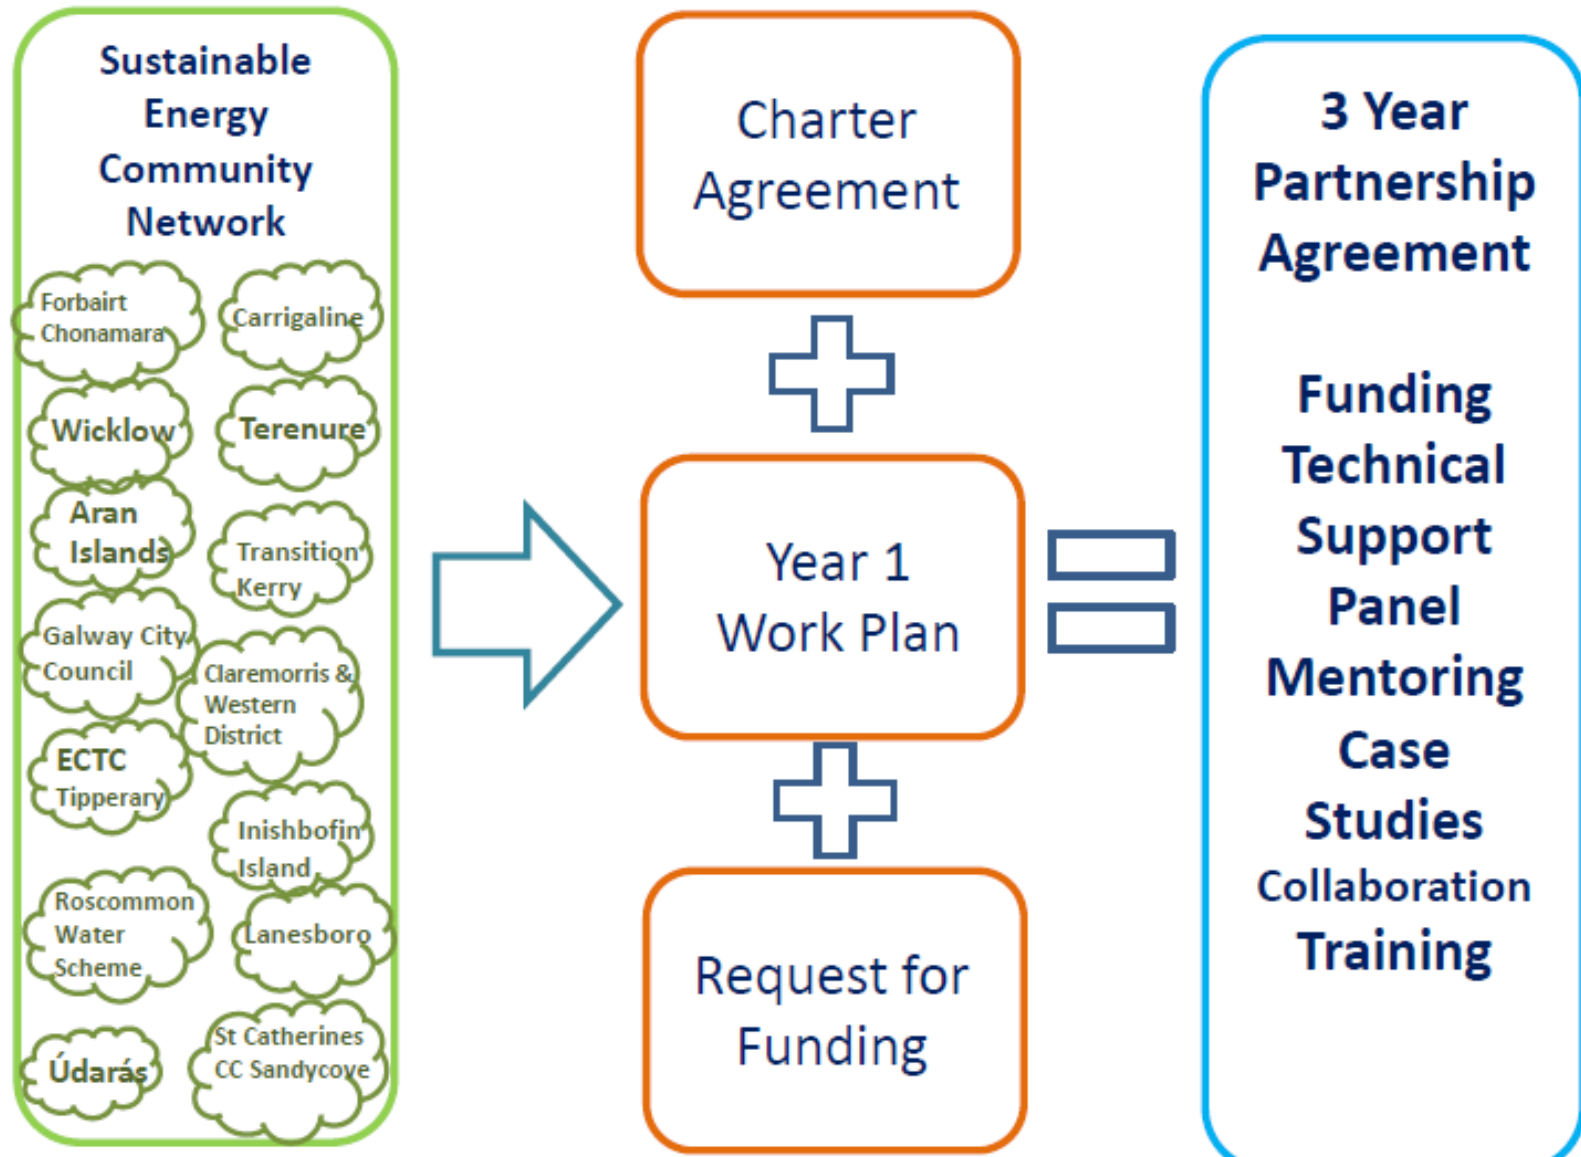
Sustainable Energy Community Network

Forbairt Chonamara

Carrigaline

Wicklow

Terenure

Aran Islands

Transition Kerry

Galway City Council

Claremorris & Western District

ECTC Tipperary

Inishbofin Island

Roscommon Water Scheme

Lanesboro

Údarás

St Catherines CC Sandycove

Charter Agreement

Year 1 Work Plan

Request for Funding

3 Year Partnership Agreement

Funding
Technical Support Panel
Mentoring
Case Studies
Collaboration
Training